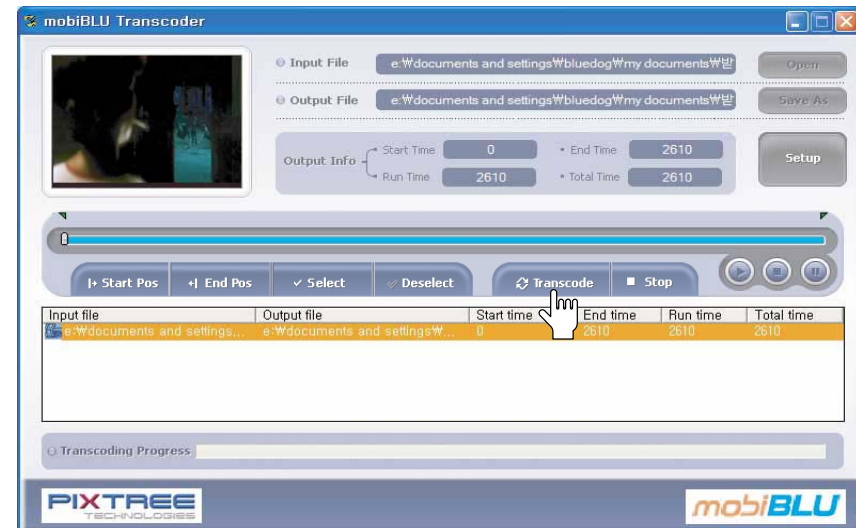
mobiBLU Transcoder

Input File e:₩documents and settings₩bluedog₩my documents₩받

Output File e:₩documents and settings₩bluedog₩my documents₩받

Open

Save As

Output Info

Start Time 0

End Time 2610

Run Time 2610

Total Time 2610

Setup

|+ Start Pos

+| End Pos

✓ Select

Deselect

Transcode

■ Stop

| Input file | Output file | Start time | End time | Run time | Total time |
|---|---|---|---|---|---|
| e:₩documents and settings... | e:₩documents and settings₩... | 0 | 2610 | 2610 | 2610 |

Transcoding Progress

PIXTREE TECHNOLOGIES

mobiBLU